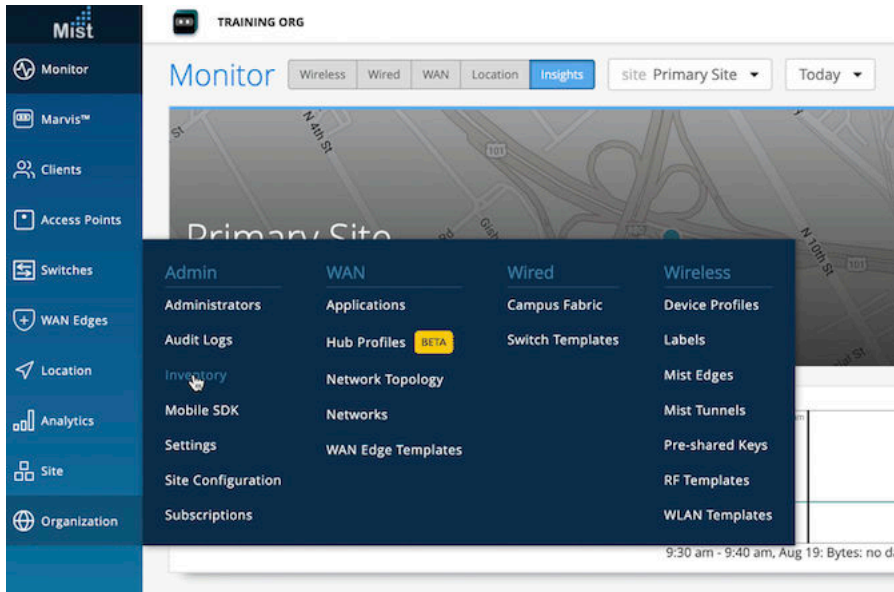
Mist

Monitor

Marvis™

Clients

Access Points

Switches

WAN Edges

Location

Analytics

Site

Organization

TRAINING ORG

Monitor

Wireless Wired WAN Location Insights

site Primary Site

Today

St

N 4th St

101

N 10th St

101

Primary Site

Admin

Administrators

Audit Logs

Inventory

Mobile SDK

Settings

Site Configuration

Subscriptions

WAN

Applications

Hub Profiles BETA

Network Topology

Networks

WAN Edge Templates

Wired

Campus Fabric

Switch Templates

Wireless

Device Profiles

Labels

Mist Edges

Mist Tunnels

Pre-shared Keys

RF Templates

WLAN Templates

9:30 am - 9:40 am, Aug 19: Bytes: no d